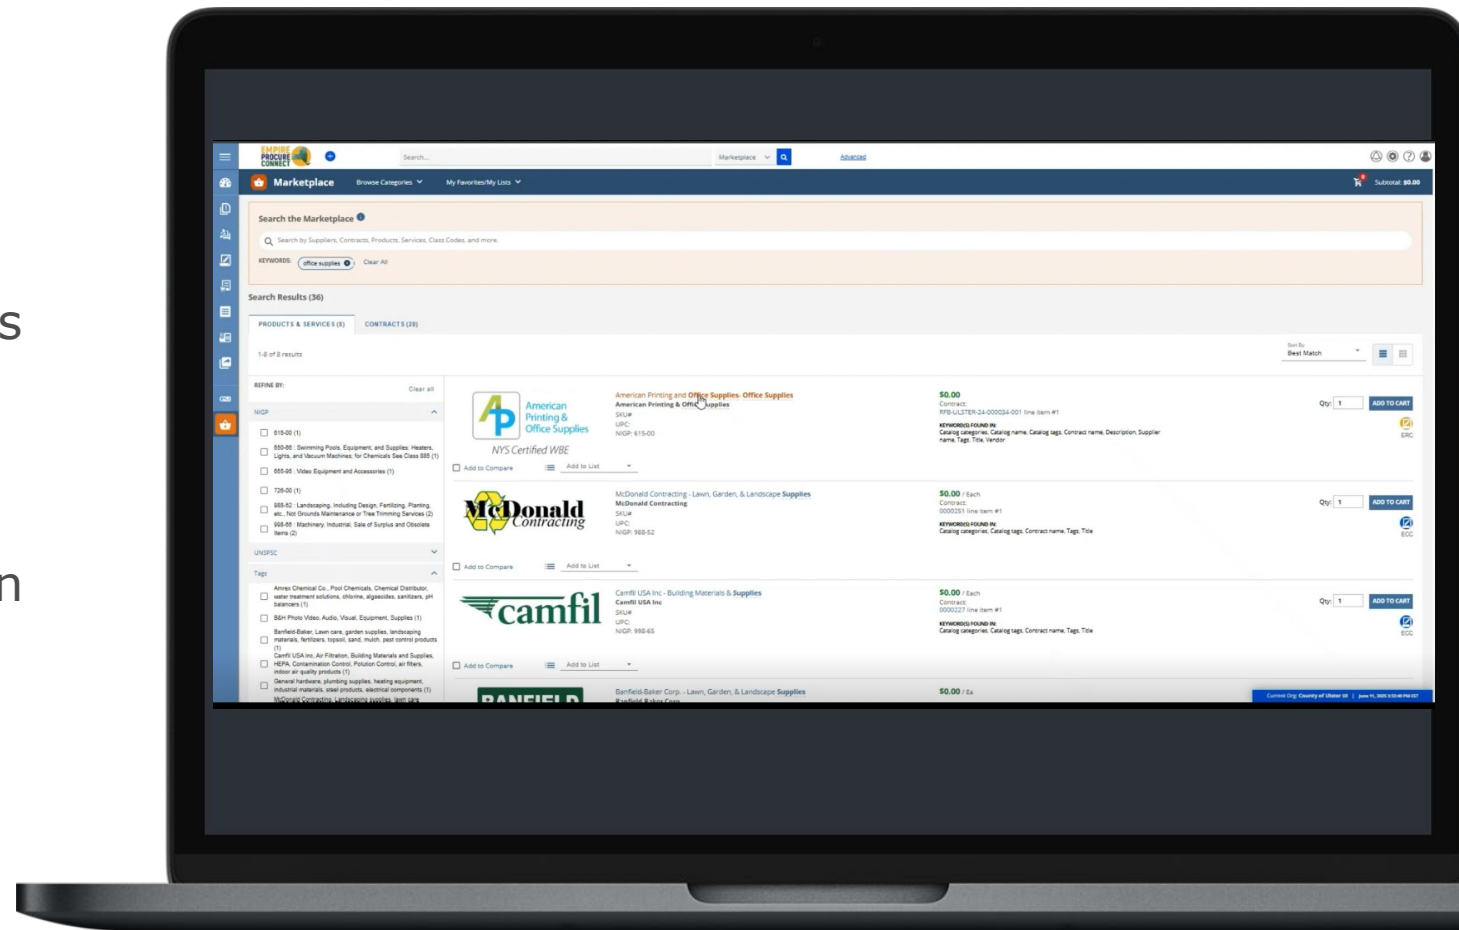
s

n

EMPIRE PROCURE CONNECT

Search...

Marketplace

Advanced

Marketplace Browse Categories My Favorites/My Lists

Subtotal: $0.00

Search the Marketplace

Search by Suppliers, Contracts, Products, Services, Class Codes, and more.

KEYWORDS: office supplies Clear All

Search Results (36)

PRODUCTS & SERVICES (8) CONTRACTS (28)

1-8 of 8 results

Sort By Best Match

REFINE BY: Clear all

NIGP

615-00 (1)

850-86 : Swimming Pools, Equipment, and Supplies: Heaters, Lights, and Vacuum Machines; for Chemicals See Class 885 (1)

855-95 : Video Equipment and Accessories (1)

726-00 (1)

988-52 : Landscaping, Including Design, Fertilizing, Planting, etc., Not Grounds Maintenance or Tree Trimming Services (2)

998-65 : Machinery, Industrial, Sale of Surplus and Obsolete Items (2)

UNSPSC

Tags

Amrex Chemical Co., Pool Chemicals, Chemical Distributor, water treatment solutions, chlorine, algaecides, sanitizers, pH balancers (1)

B&H Photo Video, Audio, Visual, Equipment, Supplies (1)

Banfield-Baker, Lawn care, garden supplies, landscaping materials, fertilizers, topsoil, sand, mulch, pest control products (1)

Camfil USA Inc, Air Filtration, Building Materials and Supplies, HEPA, Contamination Control, Pollution Control, air filters, indoor air quality products (1)

General hardware, plumbing supplies, heating equipment, industrial materials, steel products, electrical components (1)

McDonald Contracting, Landscaping supplies, lawn care

American Printing & Office Supplies
NYS Certified WBE

American Printing and Office Supplies- Office Supplies
American Printing & Office Supplies
SKU#
UPC:
NIGP: 615-00

$0.00
Contract:
RFB-ULSTER-24-000034-001 line item #1
KEYWORD(S) FOUND IN:
Catalog categories, Catalog name, Catalog tags, Contract name, Description, Supplier name, Tags, Title, Vendor

Qty: 1 ADD TO CART
ERC

Add to Compare Add to List

McDonald Contracting

McDonald Contracting - Lawn, Garden, & Landscape Supplies
McDonald Contracting
SKU#
UPC:
NIGP: 988-52

$0.00 / Each
Contract:
0000251 line item #1
KEYWORD(S) FOUND IN:
Catalog categories, Catalog tags, Contract name, Tags, Title

Qty: 1 ADD TO CART
ECC

Add to Compare Add to List

camfil

Camfil USA Inc - Building Materials & Supplies
Camfil USA Inc
SKU#
UPC:
NIGP: 998-65

$0.00 / Each
Contract:
0000227 line item #1
KEYWORD(S) FOUND IN:
Catalog categories, Catalog tags, Contract name, Tags, Title

Qty: 1 ADD TO CART
ECC

Add to Compare Add to List

BANFIELD

Banfield-Baker Corp. - Lawn, Garden, & Landscape Supplies
Banfield-Baker Corp.

$0.00 / Ea

Current Org: County of Ulster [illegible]